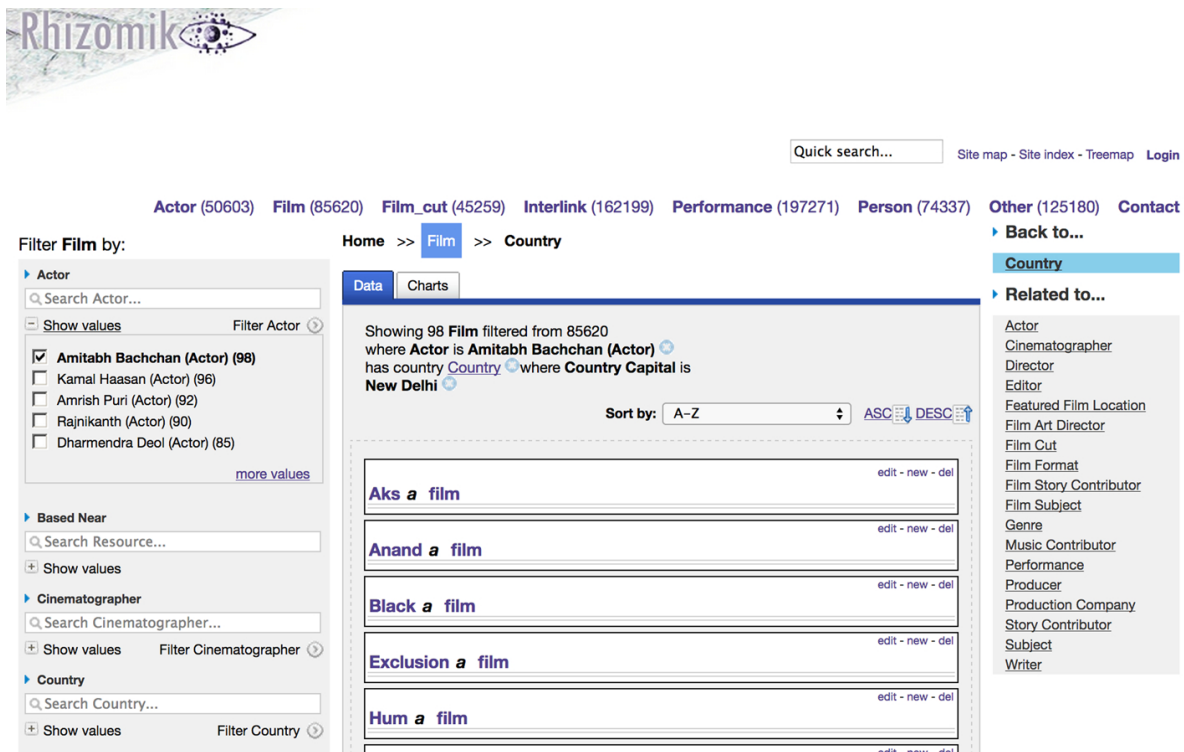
Rhizomik

Quick search...

Site map - Site index - Treemap Login

Actor (50603) Film (85620) Film_cut (45259) Interlink (162199) Performance (197271) Person (74337) Other (125180) Contact

Filter Film by:

Actor
Search Actor...
Show values Filter Actor
Amitabh Bachchan (Actor) (98)
Kamal Haasan (Actor) (96)
Amrish Puri (Actor) (92)
Rajnikanth (Actor) (90)
Dharmendra Deol (Actor) (85)
more values

Based Near
Search Resource...
Show values

Cinematographer
Search Cinematographer...
Show values Filter Cinematographer

Country
Search Country...
Show values Filter Country

Home >> Film >> Country

Data Charts

Showing 98 Film filtered from 85620 where Actor is Amitabh Bachchan (Actor) has country Country where Country Capital is New Delhi

Sort by: A-Z ASC DESC

edit - new - del
Aks a film

edit - new - del
Anand a film

edit - new - del
Black a film

edit - new - del
Exclusion a film

edit - new - del
Hum a film

edit - new - del

Back to...
Country

Related to...
Actor
Cinematographer
Director
Editor
Featured Film Location
Film Art Director
Film Cut
Film Format
Film Story Contributor
Film Subject
Genre
Music Contributor
Performance
Producer
Production Company
Story Contributor
Subject
Writer